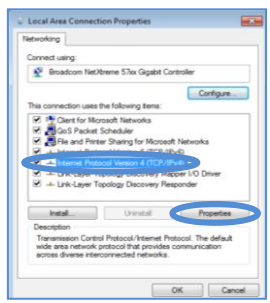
Local Area Connection Properties

Networking

Connect using:

Broadcom NetXtreme 57xx Gigabit Controller

Configure...

This connection uses the following items:

Client for Microsoft Networks
QoS Packet Scheduler
File and Printer Sharing for Microsoft Networks
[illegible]
Internet Protocol Version 4 (TCP/IPv4)
Link-Layer Topology Discovery Mapper I/O Driver
Link-Layer Topology Discovery Responder

Install... Uninstall Properties

Description

Transmission Control Protocol/Internet Protocol. The default wide area network protocol that provides communication across diverse interconnected networks.

OK Cancel